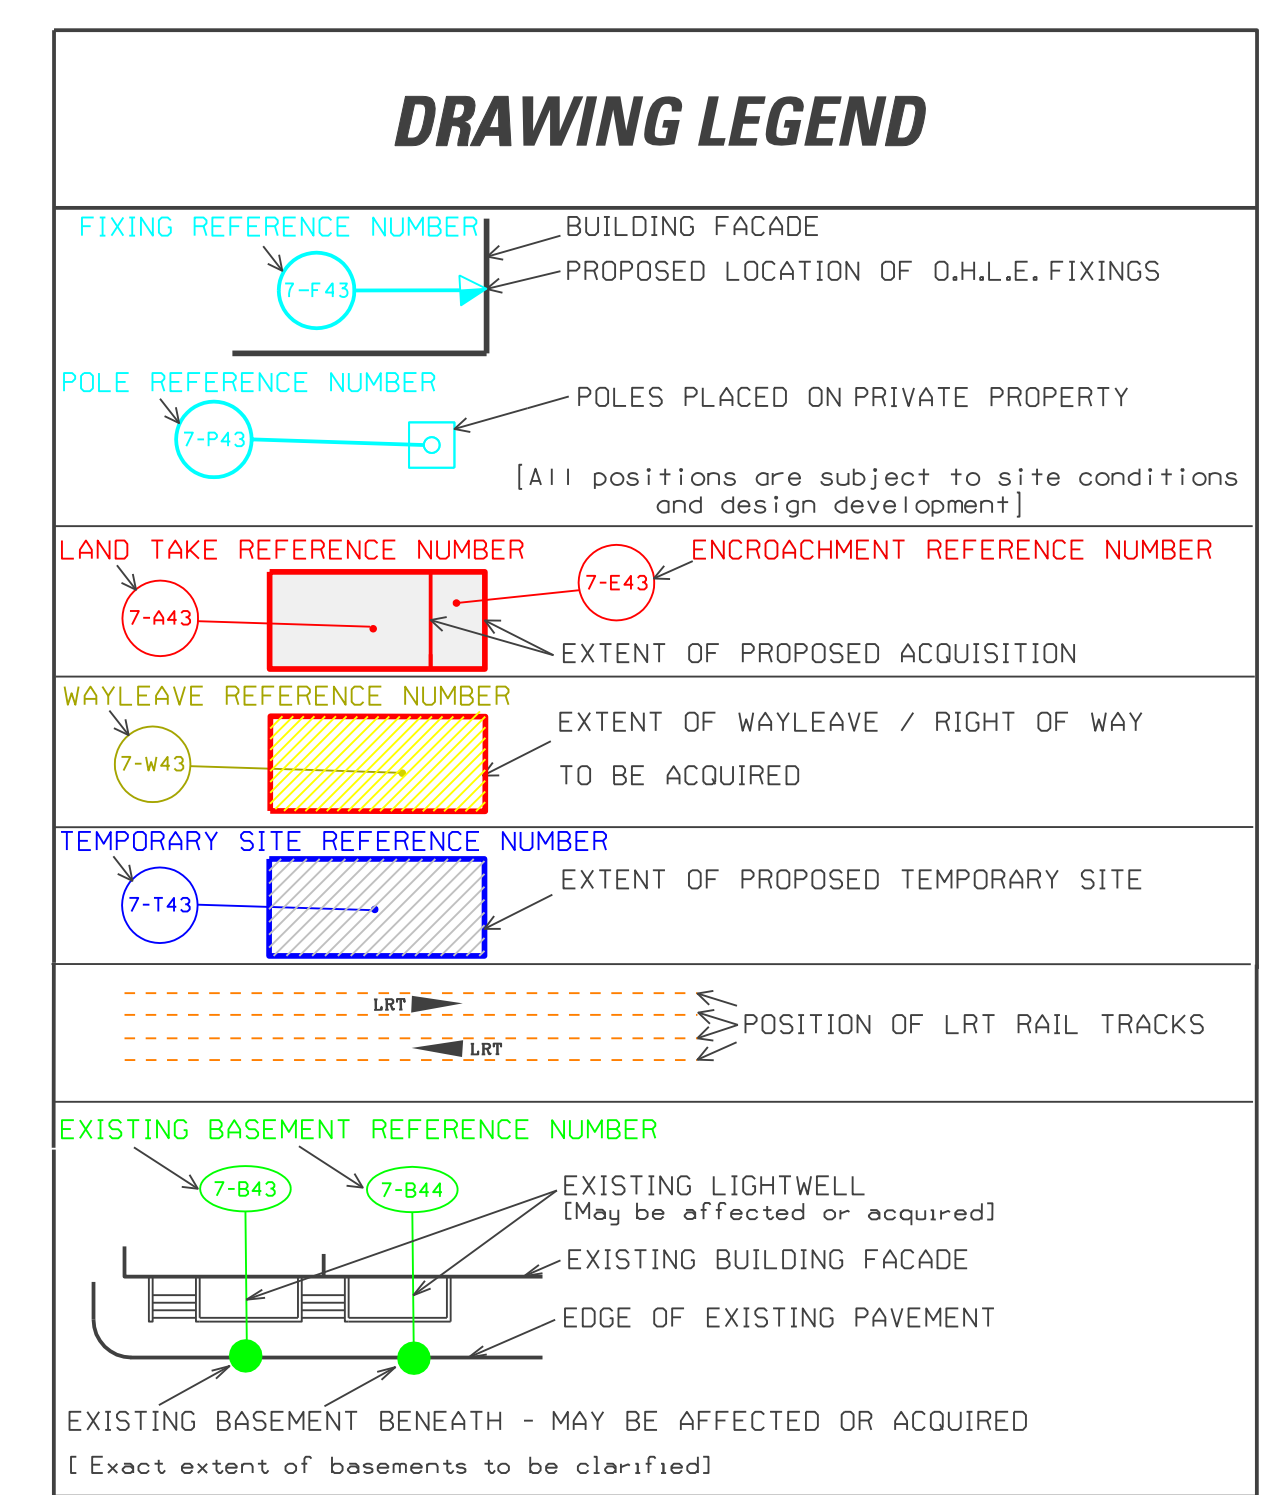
DRAWING LEGEND

FIXING REFERENCE NUMBER

7-F43

BUILDING FACADE

PROPOSED LOCATION OF O.H.L.E. FIXINGS

POLE REFERENCE NUMBER

7-P43

POLES PLACED ON PRIVATE PROPERTY

[All positions are subject to site conditions and design development]

LAND TAKE REFERENCE NUMBER

7-A43

7-E43

ENCROACHMENT REFERENCE NUMBER

EXTENT OF PROPOSED ACQUISITION

WAYLEAVE REFERENCE NUMBER

7-W43

EXTENT OF WAYLEAVE / RIGHT OF WAY

TO BE ACQUIRED

TEMPORARY SITE REFERENCE NUMBER

7-T43

EXTENT OF PROPOSED TEMPORARY SITE

LRT

LRT

POSITION OF LRT RAIL TRACKS

EXISTING BASEMENT REFERENCE NUMBER

7-B43

7-B44

EXISTING LIGHTWELL
[May be affected or acquired]

EXISTING BUILDING FACADE

EDGE OF EXISTING PAVEMENT

EXISTING BASEMENT BENEATH - MAY BE AFFECTED OR ACQUIRED

[ Exact extent of basements to be clarified]